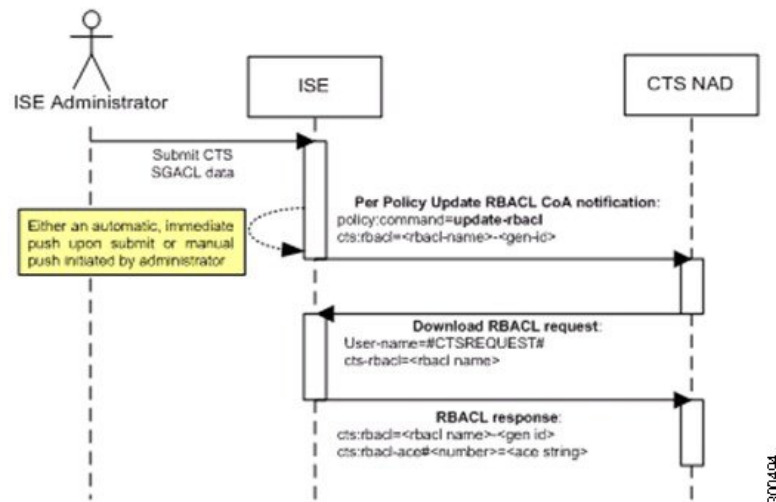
ISE Administrator

ISE

CTS NAD

Submit CTS SGACL data

Either an automatic, immediate push upon submit or manual push initiated by administrator

Per Policy Update RBACL CoA notification:
policy:command=update-rbacl
cts:rbacl=<rbacl-name>-<gen-id>

Download RBACL request:
User-name=#CTSREQUEST#
cts-rbacl=<rbacl name>

RBACL response:
cts:rbacl=<rbacl name>-<gen id>
cts:rbacl-ace#<number>=<ace string>

200494